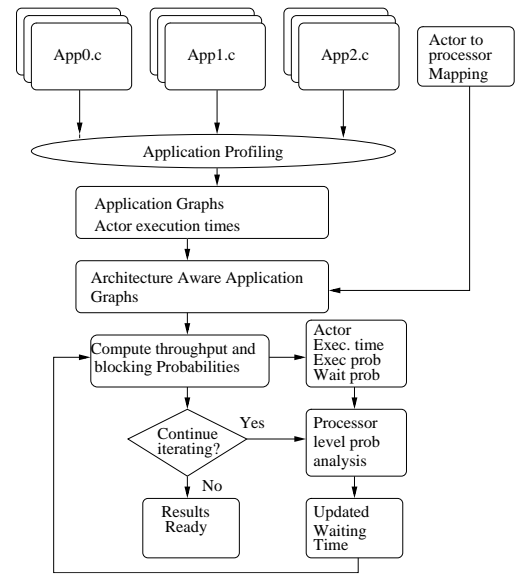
App0.c

App1.c

App2.c

Actor to processor Mapping

Application Profiling

Application Graphs
Actor execution times

Architecture Aware Application Graphs

Compute throughput and blocking Probabilities

Actor
Exec. time
Exec prob
Wait prob

Continue iterating?

Yes

No

Processor level prob analysis

Results Ready

Updated Waiting Time